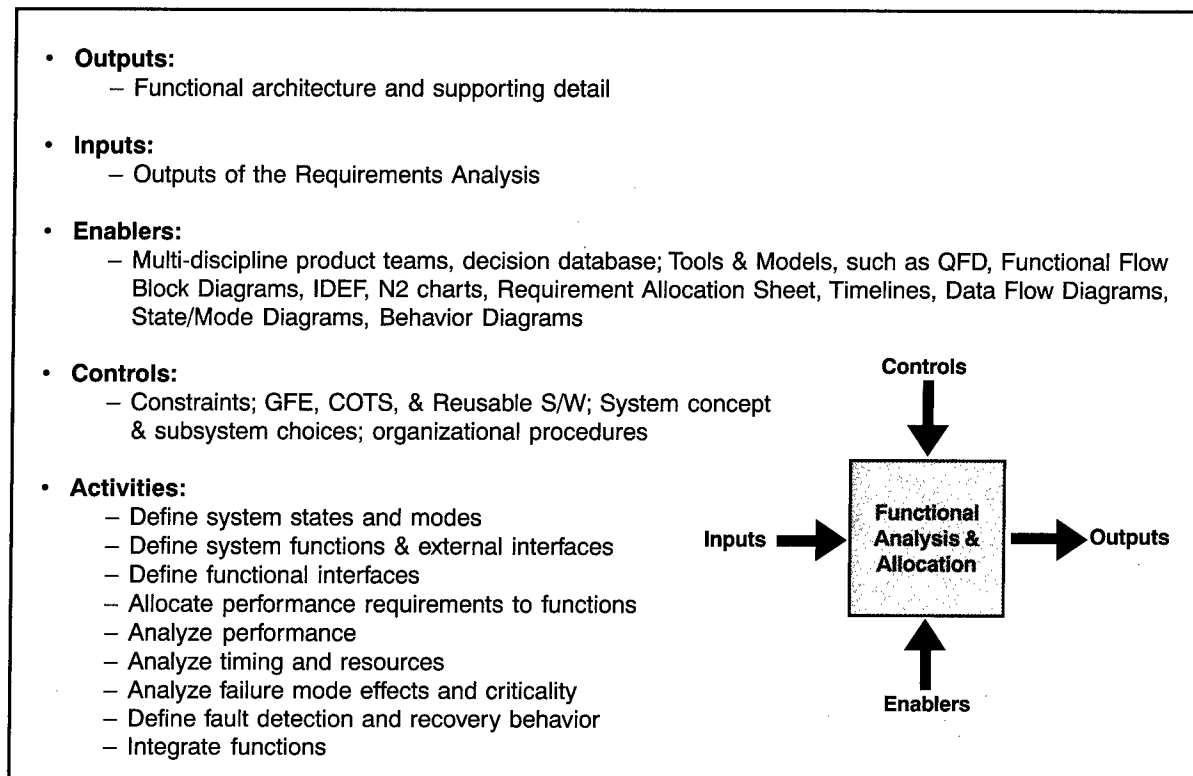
• **Outputs:**
  – Functional architecture and supporting detail

• **Inputs:**
  – Outputs of the Requirements Analysis

• **Enablers:**
  – Multi-discipline product teams, decision database; Tools & Models, such as QFD, Functional Flow Block Diagrams, IDEF, N2 charts, Requirement Allocation Sheet, Timelines, Data Flow Diagrams, State/Mode Diagrams, Behavior Diagrams

• **Controls:**
  – Constraints; GFE, COTS, & Reusable S/W; System concept & subsystem choices; organizational procedures

• **Activities:**
  – Define system states and modes
  – Define system functions & external interfaces
  – Define functional interfaces
  – Allocate performance requirements to functions
  – Analyze performance
  – Analyze timing and resources
  – Analyze failure mode effects and criticality
  – Define fault detection and recovery behavior
  – Integrate functions

Controls

Inputs

Functional Analysis & Allocation

Outputs

Enablers